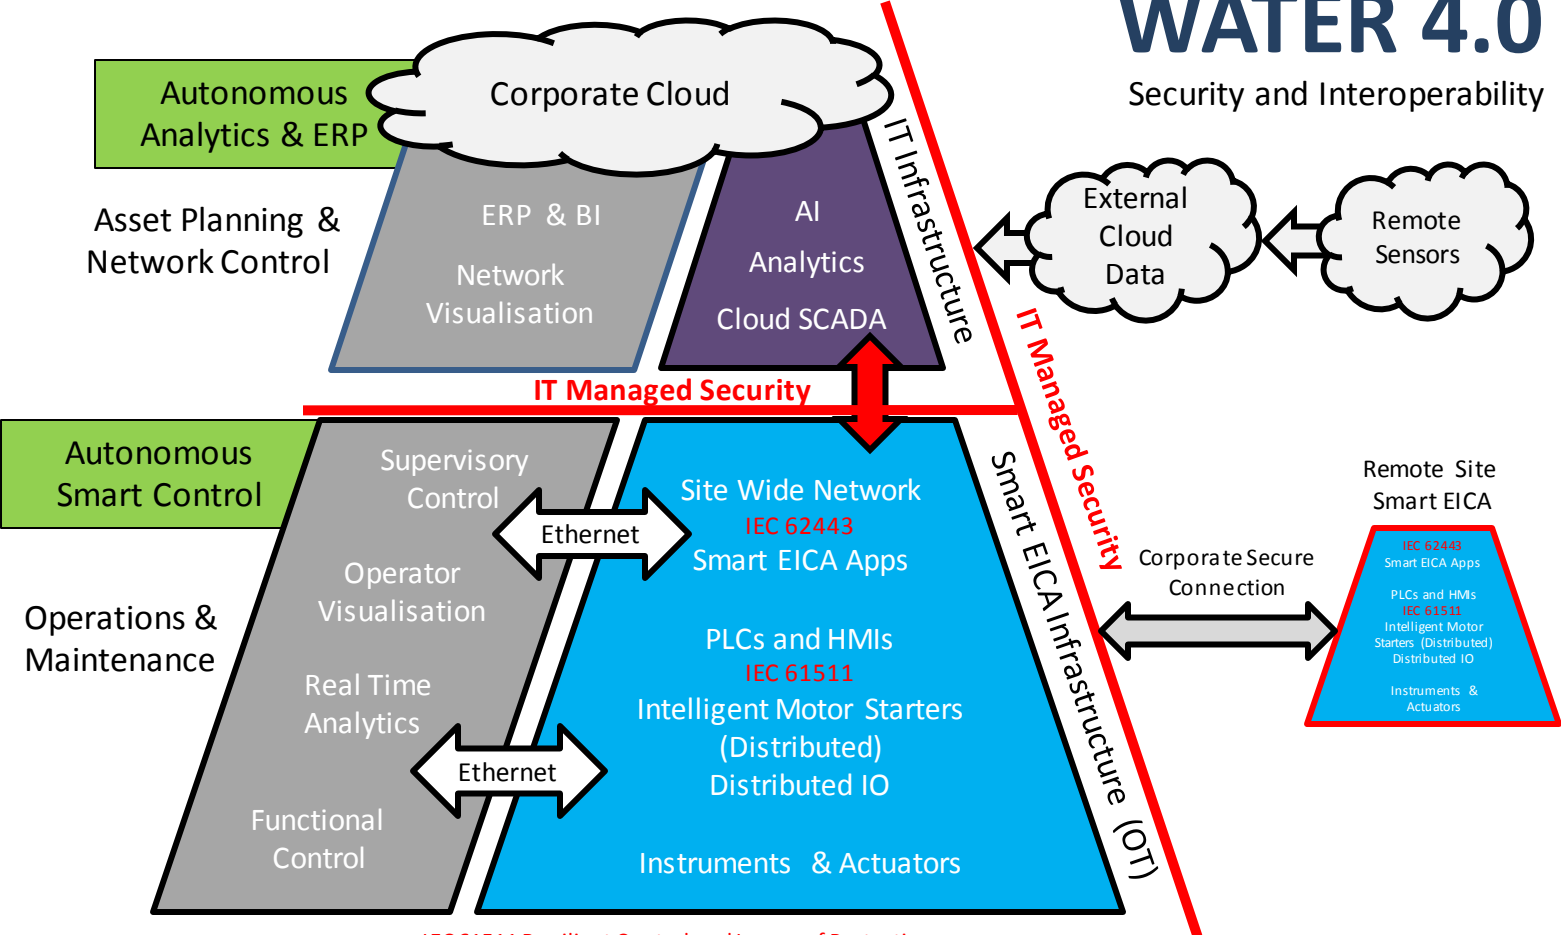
WATER 4.0

Security and Interoperability

Autonomous Analytics & ERP

Corporate Cloud

Asset Planning & Network Control

ERP & BI

Network Visualisation

AI

Analytics

Cloud SCADA

IT Infrastructure

External Cloud Data

Remote Sensors

IT Managed Security

IT Managed Security

Autonomous Smart Control

Supervisory Control

Ethernet

Site Wide Network

IEC 62443

Smart EICA Apps

Operator Visualisation

Operations & Maintenance

PLCs and HMIs

IEC 61511

Real Time Analytics

Intelligent Motor Starters (Distributed)

Distributed IO

Ethernet

Functional Control

Instruments & Actuators

Smart EICA Infrastructure (OT)

Corporate Secure Connection

Remote Site Smart EICA

IEC 62443

Smart EICA Apps

PLCs and HMIs

IEC 61511

Intelligent Motor Starters (Distributed)

Distributed IO

Instruments & Actuators

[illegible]